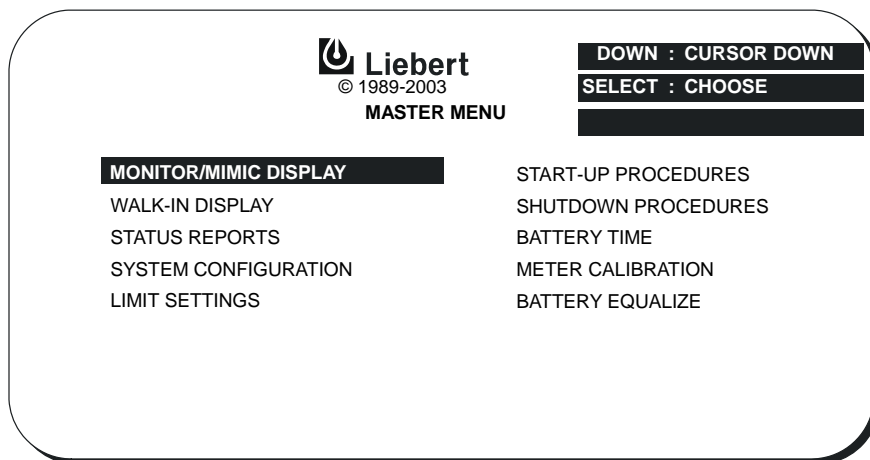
Liebert
© 1989-2003
MASTER MENU

DOWN : CURSOR DOWN
SELECT : CHOOSE

MONITOR/MIMIC DISPLAY
WALK-IN DISPLAY
STATUS REPORTS
SYSTEM CONFIGURATION
LIMIT SETTINGS

START-UP PROCEDURES
SHUTDOWN PROCEDURES
BATTERY TIME
METER CALIBRATION
BATTERY EQUALIZE